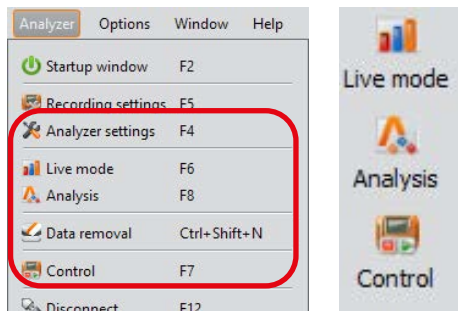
Analyzer Options Window Help

Startup window F2

Recording settings F5

Analyzer settings F4

Live mode F6

Analysis F8

Data removal Ctrl+Shift+N

Control F7

Disconnect F12

Live mode

Analysis

Control